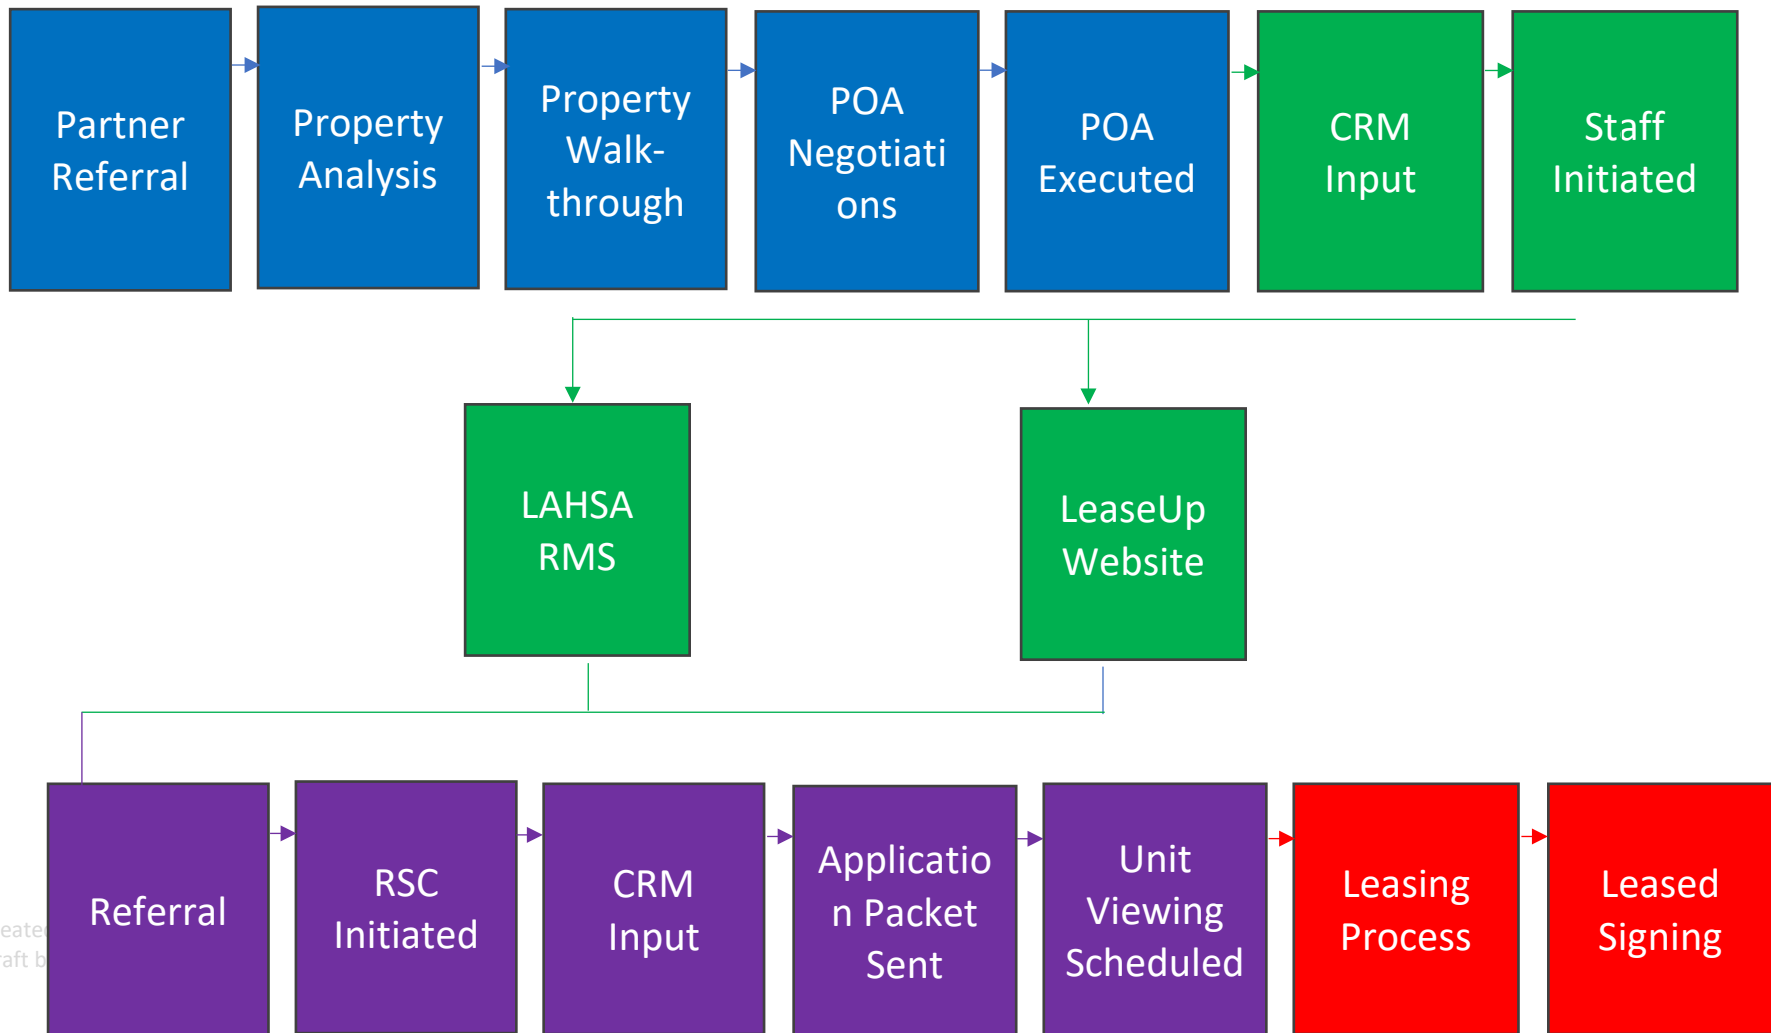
Partner Referral

Property Analysis

Property Walk-through

POA Negotiations

POA Executed

CRM Input

Staff Initiated

LAHSA RMS

LeaseUp Website

eated
aft b

Referral

RSC Initiated

CRM Input

Application Packet Sent

Unit Viewing Scheduled

Leasing Process

Leased Signing